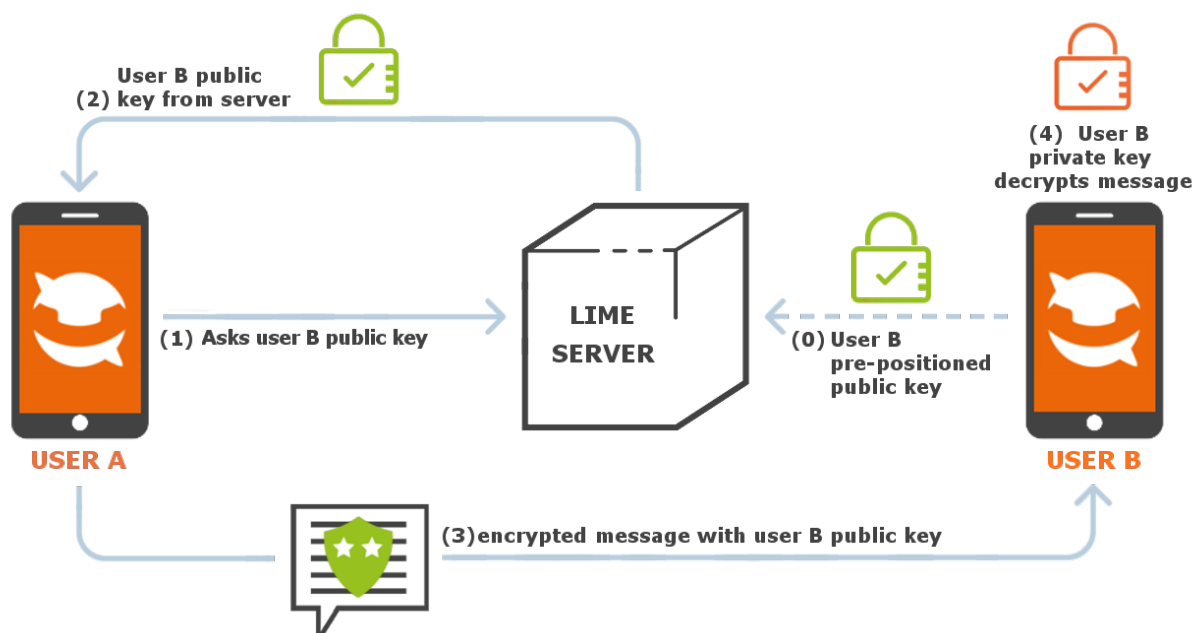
User B public
(2) key from server

(4) User B
private key
decrypts message

(1) Asks user B public key

LIME
SERVER

(0) User B
pre-positioned
public key

USER A

USER B

(3)encrypted message with user B public key